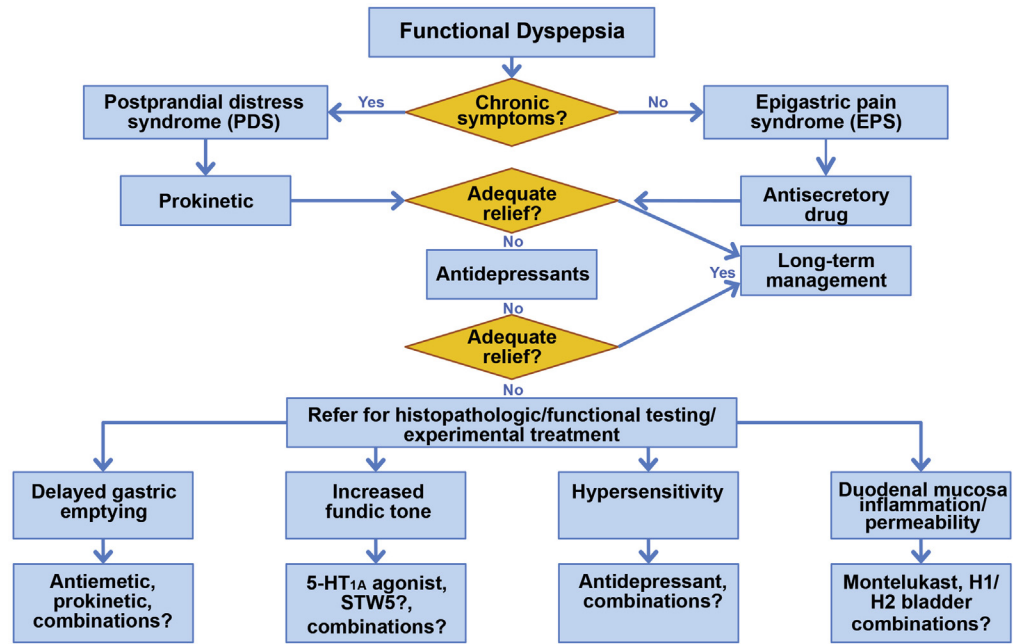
Functional Dyspepsia

Postprandial distress syndrome (PDS)

Yes

Chronic symptoms?

No

Epigastric pain syndrome (EPS)

Prokinetic

Adequate relief?

Antisecretory drug

No

Yes

Long-term management

Antidepressants

No

Adequate relief?

No

Refer for histopathologic/functional testing/ experimental treatment

Delayed gastric emptying

Antiemetic, prokinetic, combinations?

Increased fundic tone

5-HT$_{1A}$ agonist, STW5?, combinations?

Hypersensitivity

Antidepressant, combinations?

Duodenal mucosa inflammation/ permeability

Montelukast, H1/ H2 bladder combinations?